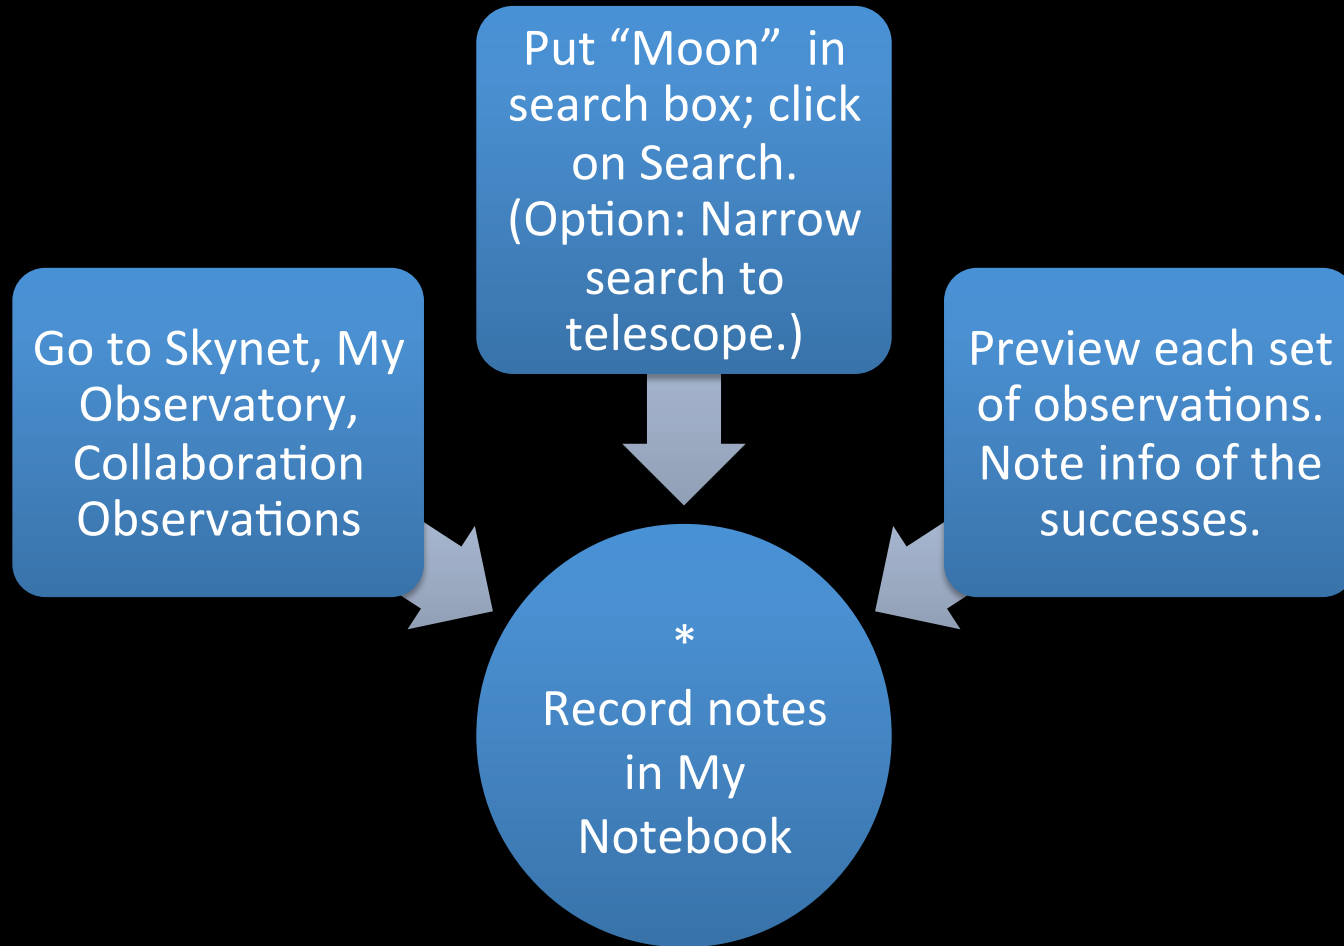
Go to Skynet, My Observatory, Collaboration Observations

Put “Moon” in search box; click on Search. (Option: Narrow search to telescope.)

Preview each set of observations. Note info of the successes.

*
Record notes in My Notebook